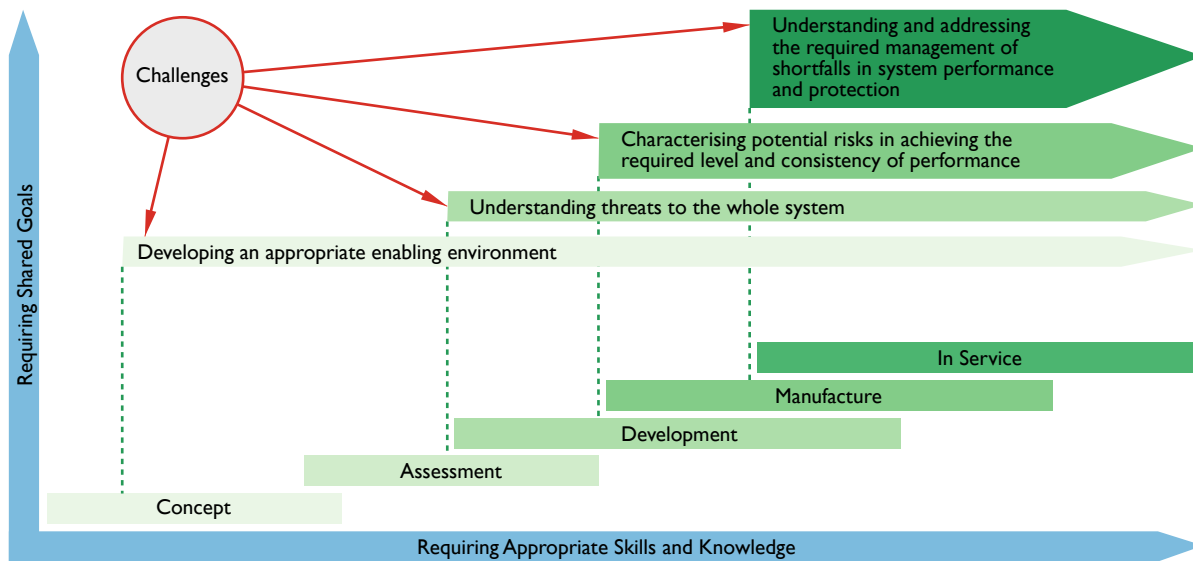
Challenges

Understanding and addressing the required management of shortfalls in system performance and protection

Characterising potential risks in achieving the required level and consistency of performance

Understanding threats to the whole system

Developing an appropriate enabling environment

Requiring Shared Goals

In Service

Manufacture

Development

Assessment

Concept

Requiring Appropriate Skills and Knowledge